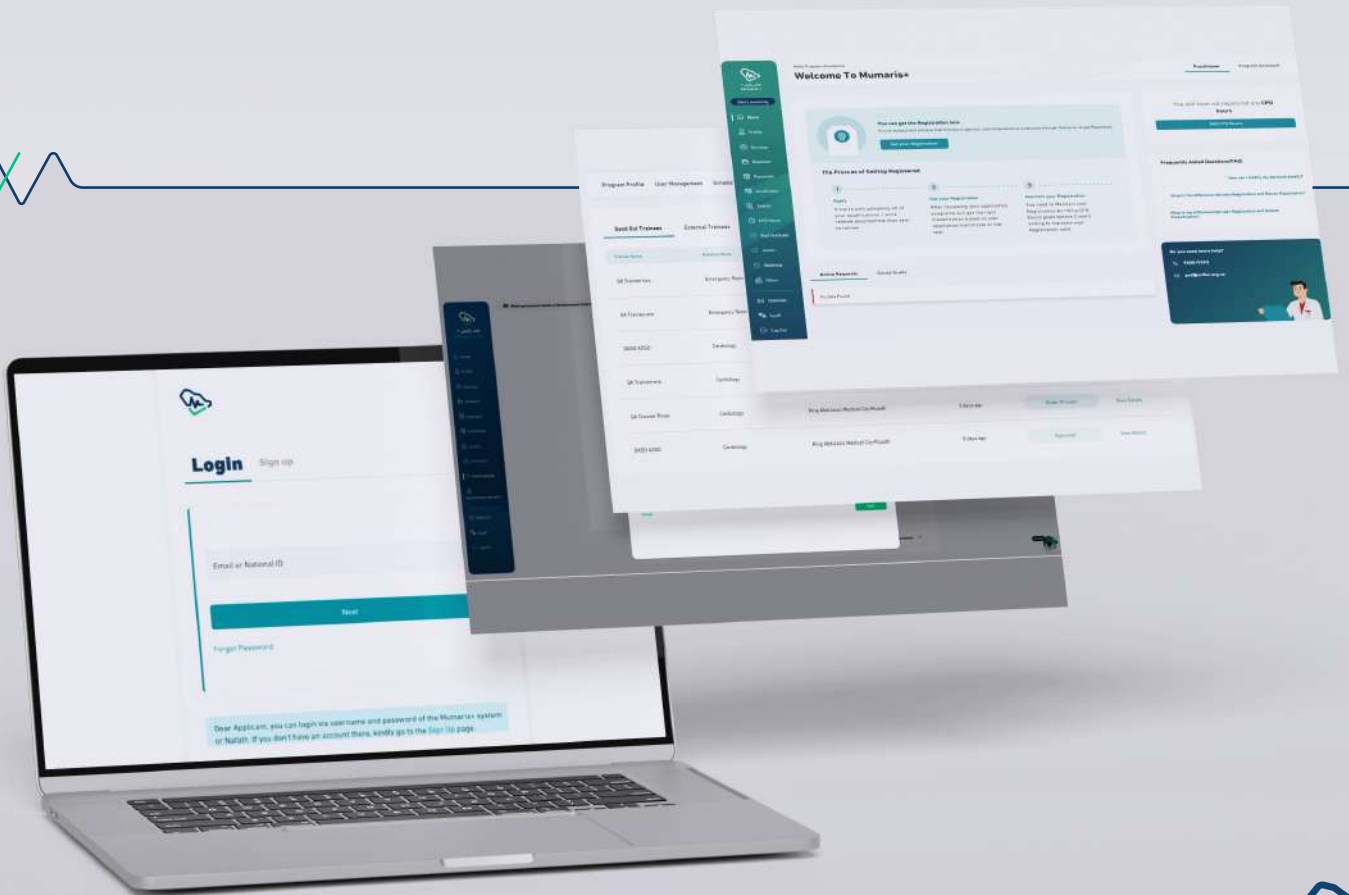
Welcome To Mumaris+

You can get the Registration now

Get your Registration

The Process of Getting Registered

Active Requests

Frequently Asked Questions(FAQ)

Do you need more help?

Program Profile

User Management

Saudi Est Trainees

External Trainees

QA Trainee

Emergency

Cardiology

King Abdulaziz Medical City-Riyadh

Login

Sign up

Email or National ID

Next

Forgot Password

Dear Applicant, you can login via username and password of the Mumaris+ system or Nafath. If you don't have an account there, kindly go to the Sign Up page